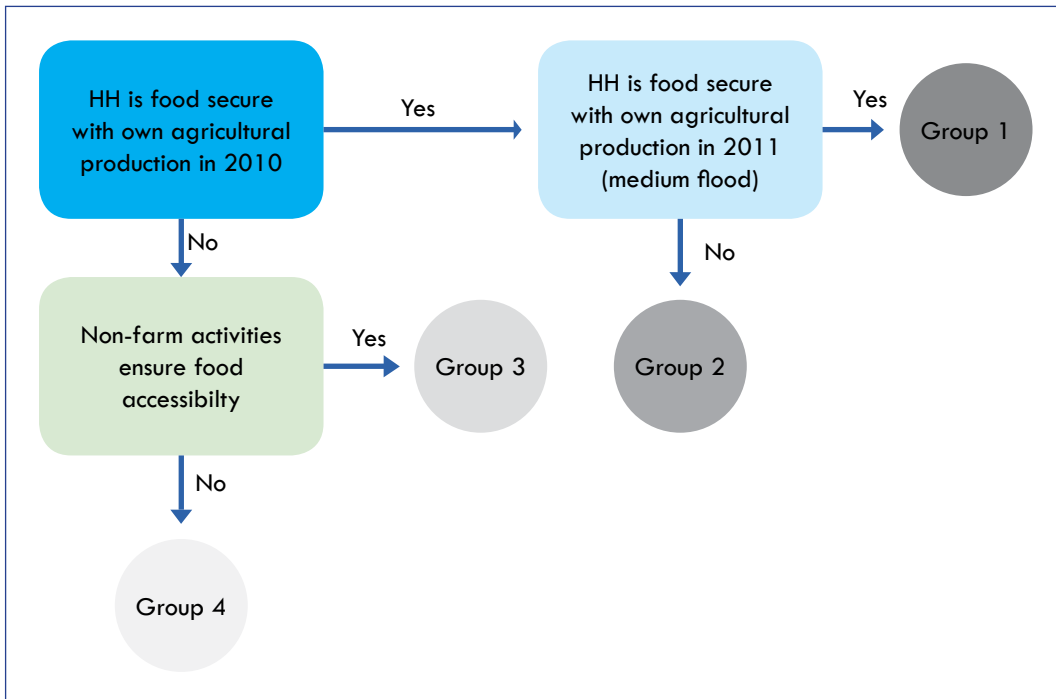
HH is food secure with own agricultural production in 2010

Yes

HH is food secure with own agricultural production in 2011 (medium flood)

Yes

Group 1

No

No

Non-farm activities ensure food accessibilty

Yes

Group 3

Group 2

No

Group 4